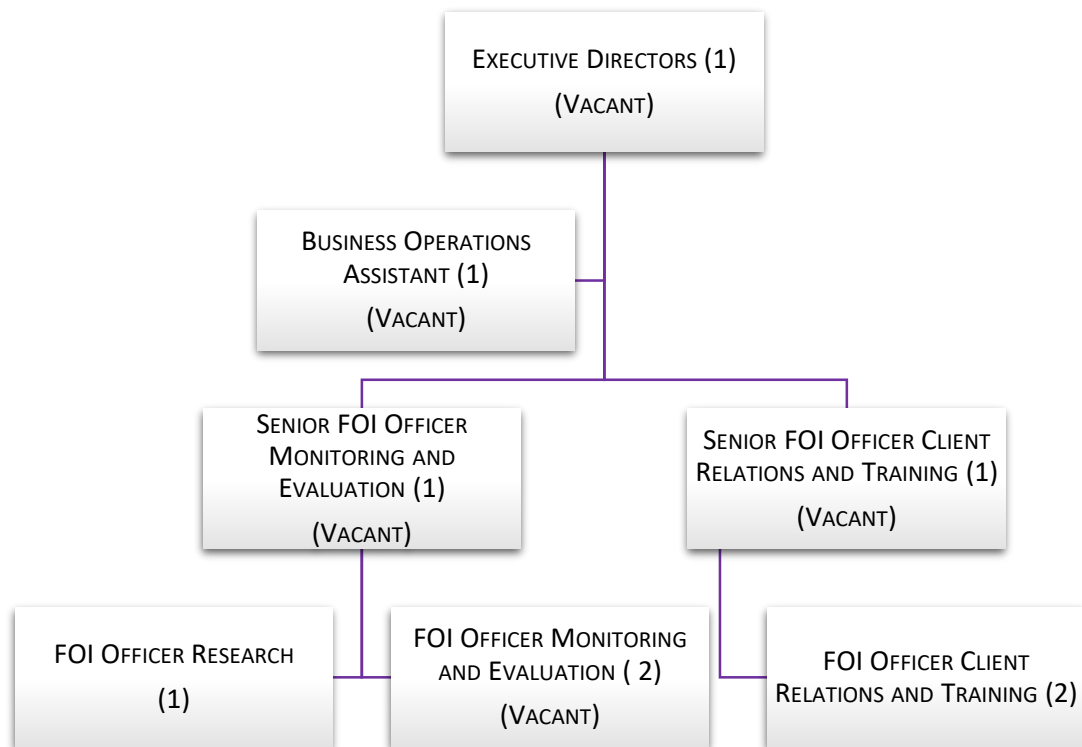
Executive Directors (1)
(Vacant)

Business Operations Assistant (1)
(Vacant)

Senior FOI Officer Monitoring and Evaluation (1)
(Vacant)

Senior FOI Officer Client Relations and Training (1)
(Vacant)

FOI Officer Research
(1)

FOI Officer Monitoring and Evaluation ( 2)
(Vacant)

FOI Officer Client Relations and Training (2)